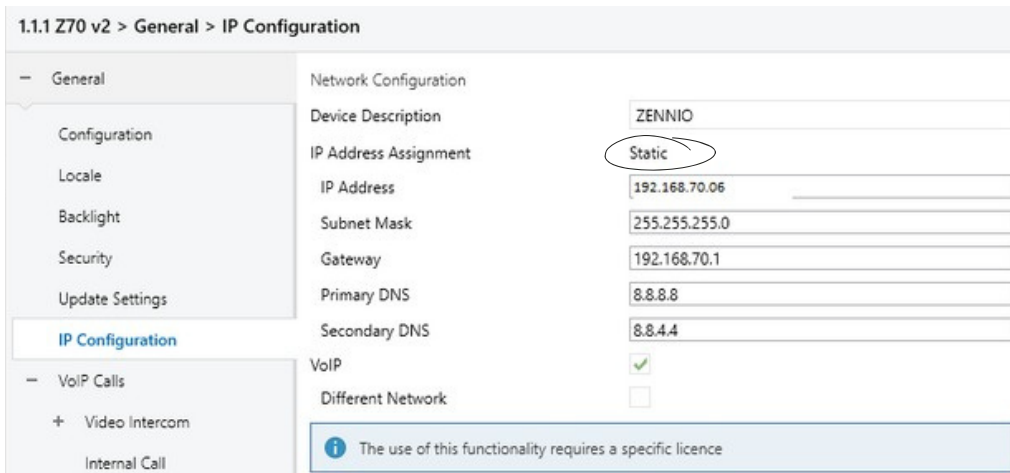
1.1.1 Z70 v2 > General > IP Configuration

− General

Configuration

Locale

Backlight

Security

Update Settings

IP Configuration

− VoIP Calls

+ Video Intercom

Internal Call

Network Configuration

| | |
|---|---|
| Device Description | ZENNIO |
| IP Address Assignment | Static |
| IP Address | 192.168.70.06 |
| Subnet Mask | 255.255.255.0 |
| Gateway | 192.168.70.1 |
| Primary DNS | 8.8.8.8 |
| Secondary DNS | 8.8.4.4 |
| VoIP | ✓ |
| Different Network | |

The use of this functionality requires a specific licence